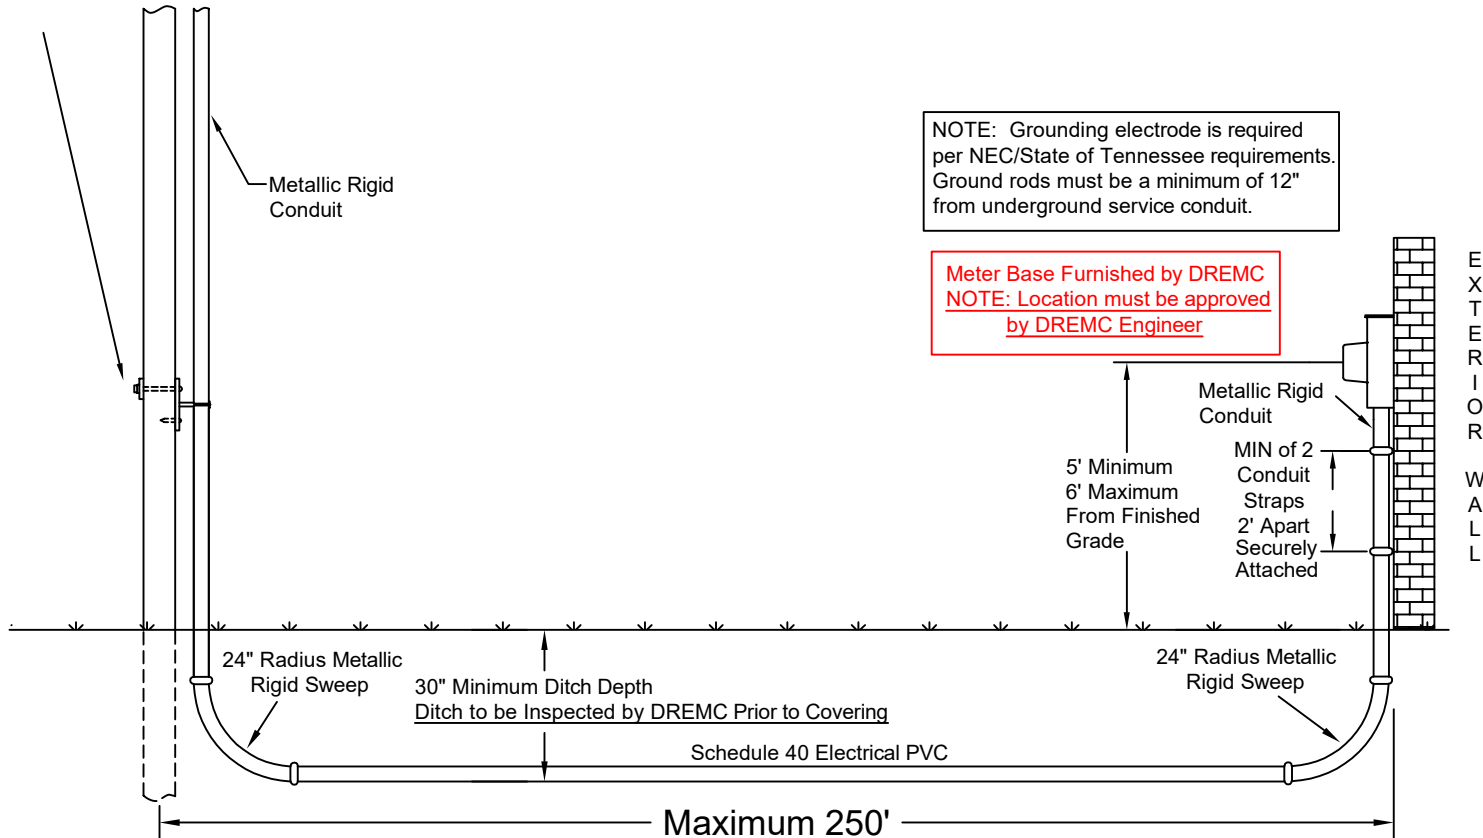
Metallic Rigid Conduit

NOTE: Grounding electrode is required per NEC/State of Tennessee requirements. Ground rods must be a minimum of 12" from underground service conduit.

Meter Base Furnished by DREMC
NOTE: Location must be approved by DREMC Engineer

EXTERIOR WALL

Metallic Rigid Conduit

MIN of 2 Conduit Straps 2' Apart Securely Attached

5' Minimum
6' Maximum
From Finished Grade

24" Radius Metallic Rigid Sweep

30" Minimum Ditch Depth
Ditch to be Inspected by DREMC Prior to Covering

24" Radius Metallic Rigid Sweep

Schedule 40 Electrical PVC

Maximum 250'